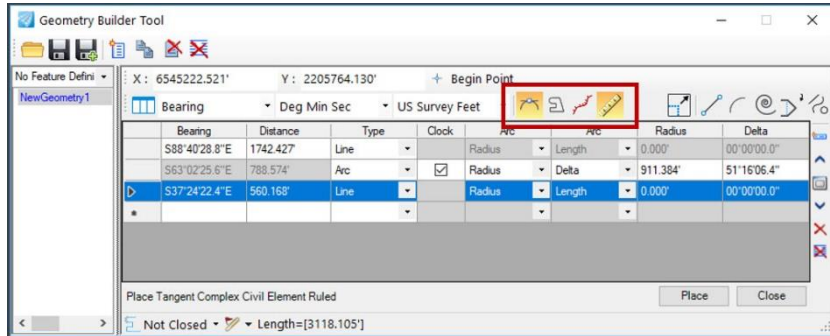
Geometry Builder Tool

No Feature Defini ▾

NewGeometry1

X : 6545222.521'    Y : 2205764.130'    + Begin Point

Bearing ▾ Deg Min Sec ▾ US Survey Feet

| | Bearing | Distance | Type | Clock | Arc | Arc | Radius | Delta |
|---|---|---|---|---|---|---|---|---|
| | S88°40'28.8"E | 1742.427' | Line | | Radius | Length | 0.000' | 00°00'00.0" |
| | S63°02'25.6"E | 788.574' | Arc | ☑ | Radius | Delta | 911.384' | 51°16'06.4" |
| ▷ | S37°24'22.4"E | 560.168' | Line | | Radius | Length | 0.000' | 00°00'00.0" |
| * | | | | | | | | |

Place Tangent Complex Civil Element Ruled

Place    Close

Not Closed ▾ ▾ Length=[3118.105']